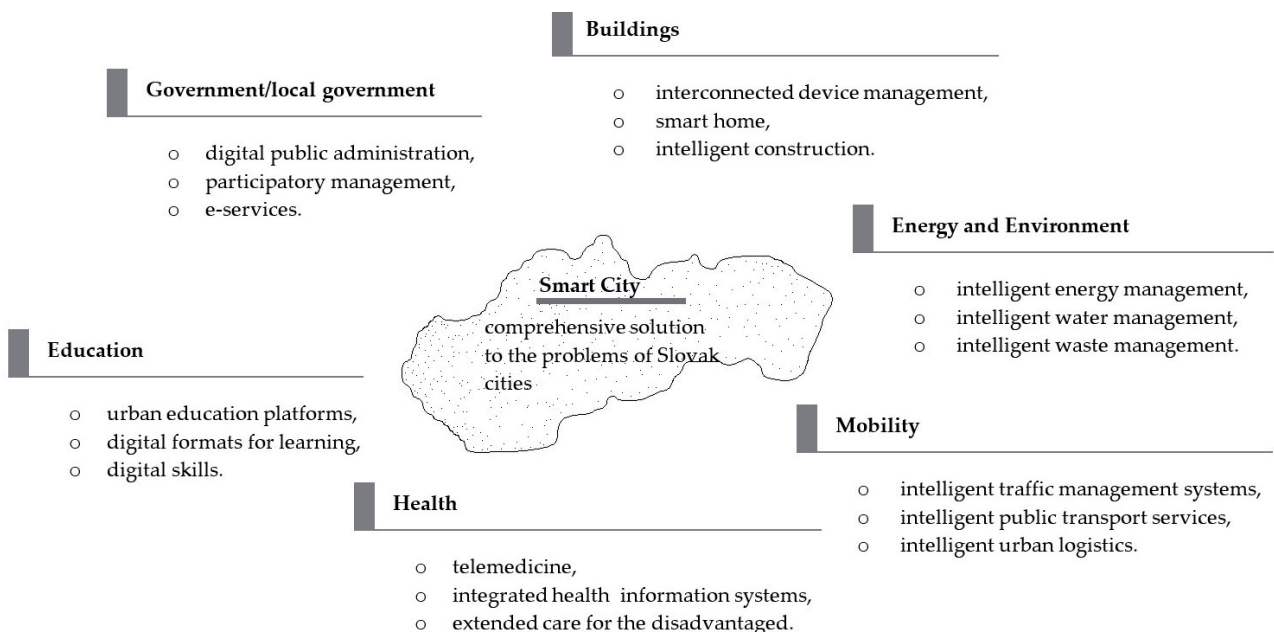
**Buildings**

- interconnected device management,
- smart home,
- intelligent construction.

**Government/local government**

- digital public administration,
- participatory management,
- e-services.

**Energy and Environment**

- intelligent energy management,
- intelligent water management,
- intelligent waste management.

**Smart City**

comprehensive solution to the problems of Slovak cities

**Education**

- urban education platforms,
- digital formats for learning,
- digital skills.

**Mobility**

- intelligent traffic management systems,
- intelligent public transport services,
- intelligent urban logistics.

**Health**

- telemedicine,
- integrated health information systems,
- extended care for the disadvantaged.